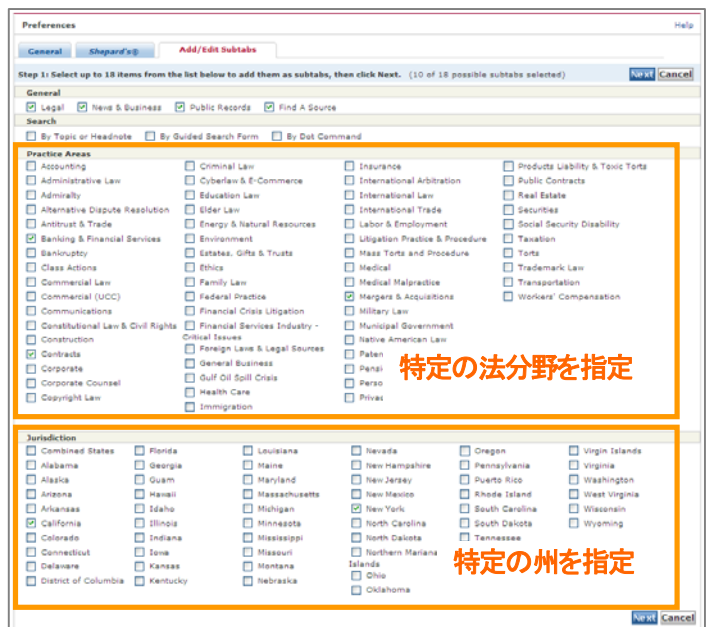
Preferences

Help

General | Shepard's® | Add/Edit Subtabs

Step 1: Select up to 18 items from the list below to add them as subtabs, then click Next. (10 of 18 possible subtabs selected)

Next Cancel

General

Legal | News & Business | Public Records | Find A Source

Search

By Topic or Headnote | By Guided Search Form | By Dot Command

Practice Areas

Accounting
Administrative Law
Admiralty
Alternative Dispute Resolution
Antitrust & Trade
Banking & Financial Services
Bankruptcy
Class Actions
Commercial Law
Commercial (UCC)
Communications
Constitutional Law & Civil Rights
Construction
Contracts
Corporate
Corporate Counsel
Copyright Law

Criminal Law
Cyberlaw & E-Commerce
Education Law
Elder Law
Energy & Natural Resources
Environment
Estates, Gifts & Trusts
Ethics
Family Law
Federal Practice
Financial Crisis Litigation
Financial Services Industry - Critical Issues
Foreign Laws & Legal Sources
General Business
Gulf Oil Spill Crisis
Health Care
Immigration

Insurance
International Arbitration
International Law
International Trade
Labor & Employment
Litigation Practice & Procedure
Mass Torts and Procedure
Medical
Medical Malpractice
Mergers & Acquisitions
Military Law
Municipal Government
Native American Law
Paten
Pensi
Perso
Privac

Products Liability & Toxic Torts
Public Contracts
Real Estate
Securities
Social Security Disability
Taxation
Torts
Trademark Law
Transportation
Workers' Compensation

特定の法分野を指定

Jurisdiction

Combined States
Alabama
Alaska
Arizona
Arkansas
California
Colorado
Connecticut
Delaware
District of Columbia

Florida
Georgia
Guam
Hawaii
Idaho
Illinois
Indiana
Iowa
Kansas
Kentucky

Louisiana
Maine
Maryland
Massachusetts
Michigan
Minnesota
Mississippi
Missouri
Montana
Nebraska

Nevada
New Hampshire
New Jersey
New Mexico
New York
North Carolina
North Dakota
Northern Mariana Islands
Ohio
Oklahoma

Oregon
Pennsylvania
Puerto Rico
Rhode Island
South Carolina
South Dakota
Tennessee

Virgin Islands
Virginia
Washington
West Virginia
Wisconsin
Wyoming

特定の州を指定

Next Cancel